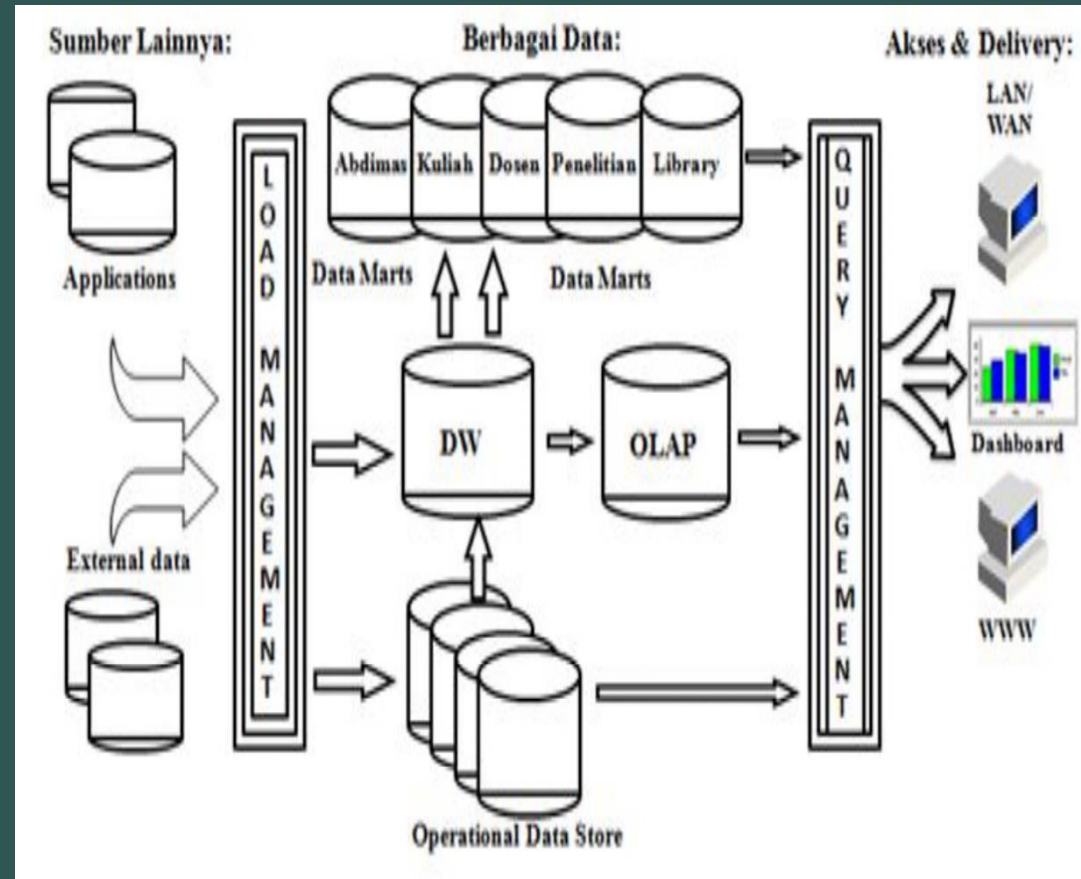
Sumber Lainnya:

Berbagai Data:

Akses & Delivery:

Applications

External data

LOAD MANAGEMENT

Abdimas

Kuliah

Dosen

Penelitian

Library

Data Marts

Data Marts

DW

OLAP

Operational Data Store

QUERY MANAGEMENT

LAN/ WAN

Dashboard

WWW